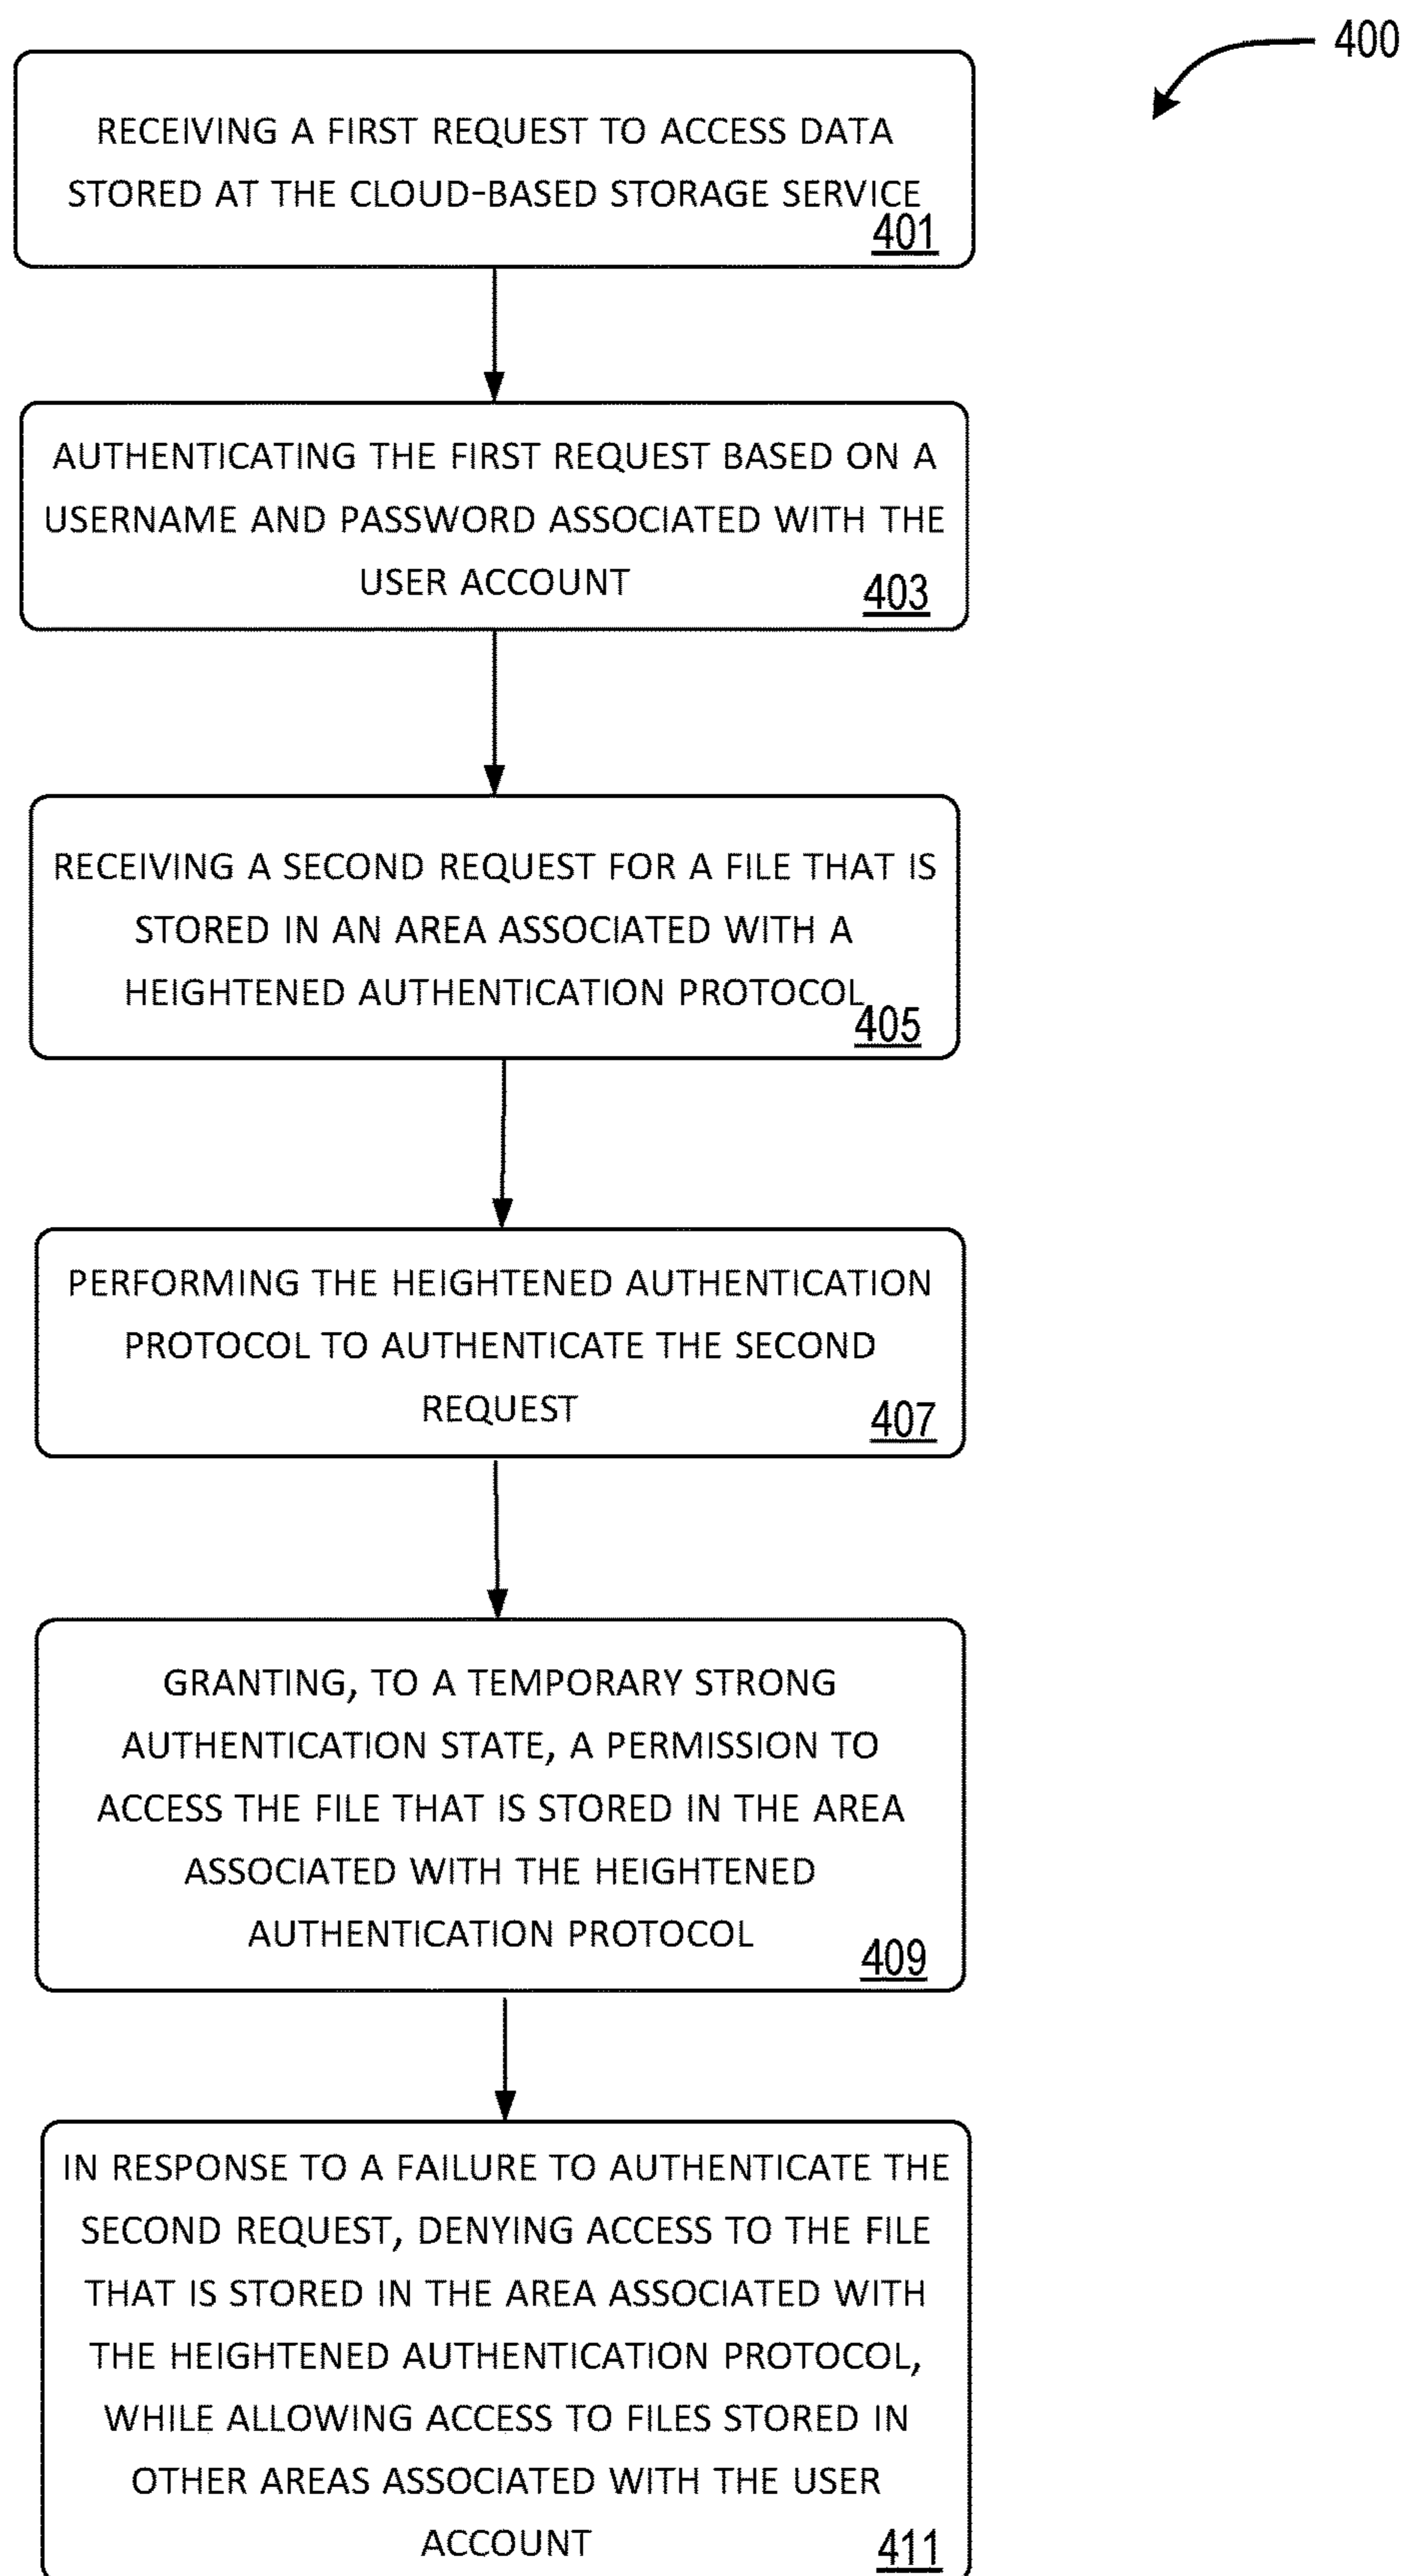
400

RECEIVING A FIRST REQUEST TO ACCESS DATA STORED AT THE CLOUD-BASED STORAGE SERVICE
401

AUTHENTICATING THE FIRST REQUEST BASED ON A USERNAME AND PASSWORD ASSOCIATED WITH THE USER ACCOUNT
403

RECEIVING A SECOND REQUEST FOR A FILE THAT IS STORED IN AN AREA ASSOCIATED WITH A HEIGHTENED AUTHENTICATION PROTOCOL
405

PERFORMING THE HEIGHTENED AUTHENTICATION PROTOCOL TO AUTHENTICATE THE SECOND REQUEST
407

GRANTING, TO A TEMPORARY STRONG AUTHENTICATION STATE, A PERMISSION TO ACCESS THE FILE THAT IS STORED IN THE AREA ASSOCIATED WITH THE HEIGHTENED AUTHENTICATION PROTOCOL
409

IN RESPONSE TO A FAILURE TO AUTHENTICATE THE SECOND REQUEST, DENYING ACCESS TO THE FILE THAT IS STORED IN THE AREA ASSOCIATED WITH THE HEIGHTENED AUTHENTICATION PROTOCOL, WHILE ALLOWING ACCESS TO FILES STORED IN OTHER AREAS ASSOCIATED WITH THE USER ACCOUNT
411